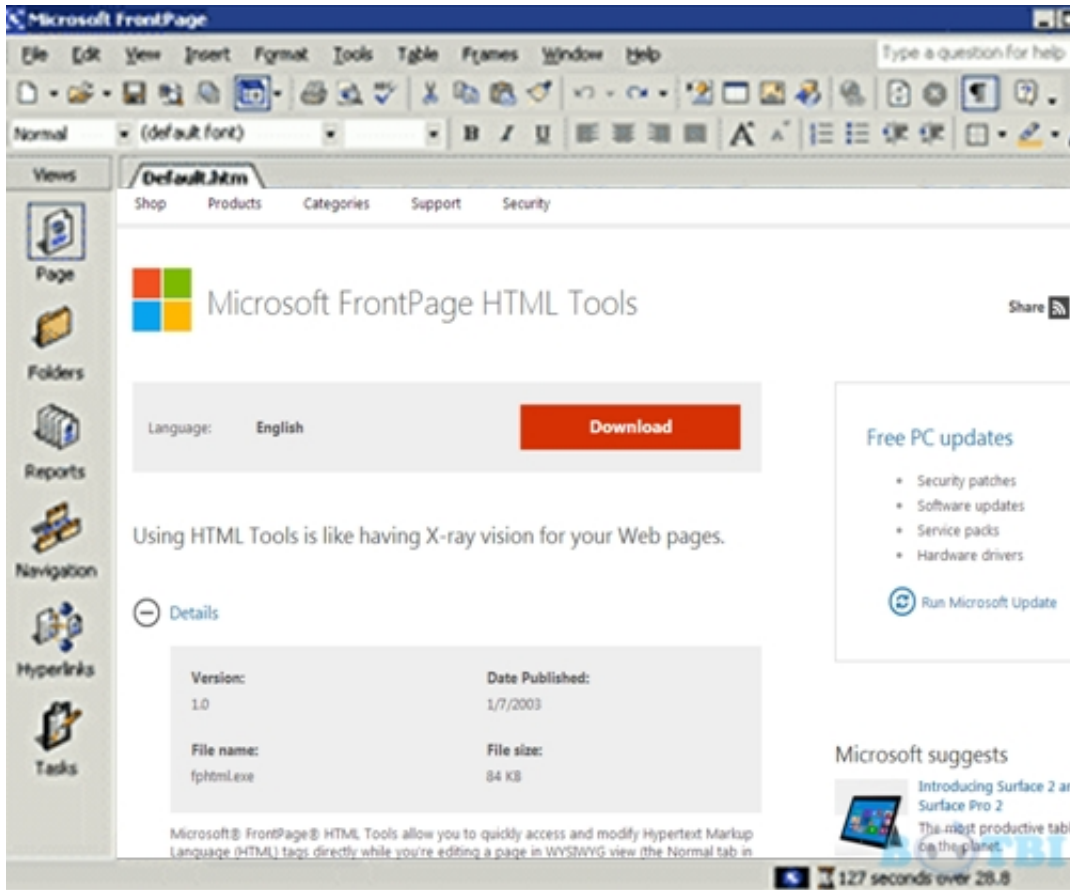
Microsoft FrontPage

File Edit View Insert Format Tools Table Frames Window Help

Type a question for help

Normal (default font) B I U

Views

Page

Folders

Reports

Navigation

Hyperlinks

Tasks

Default.htm

Shop Products Categories Support Security

Microsoft FrontPage HTML Tools

Share

Language: English

Download

Using HTML Tools is like having X-ray vision for your Web pages.

Details

Version:
1.0

Date Published:
1/7/2003

File name:
fphtml.exe

File size:
84 KB

Microsoft® FrontPage® HTML Tools allow you to quickly access and modify Hypertext Markup Language (HTML) tags directly while you're editing a page in WYSIWYG view (the Normal tab in

Free PC updates

- Security patches
- Software updates
- Service packs
- Hardware drivers

Run Microsoft Update

Microsoft suggests

Introducing Surface 2 a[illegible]
Surface Pro 2

The most productive tab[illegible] on the planet.

127 seconds over 28.8